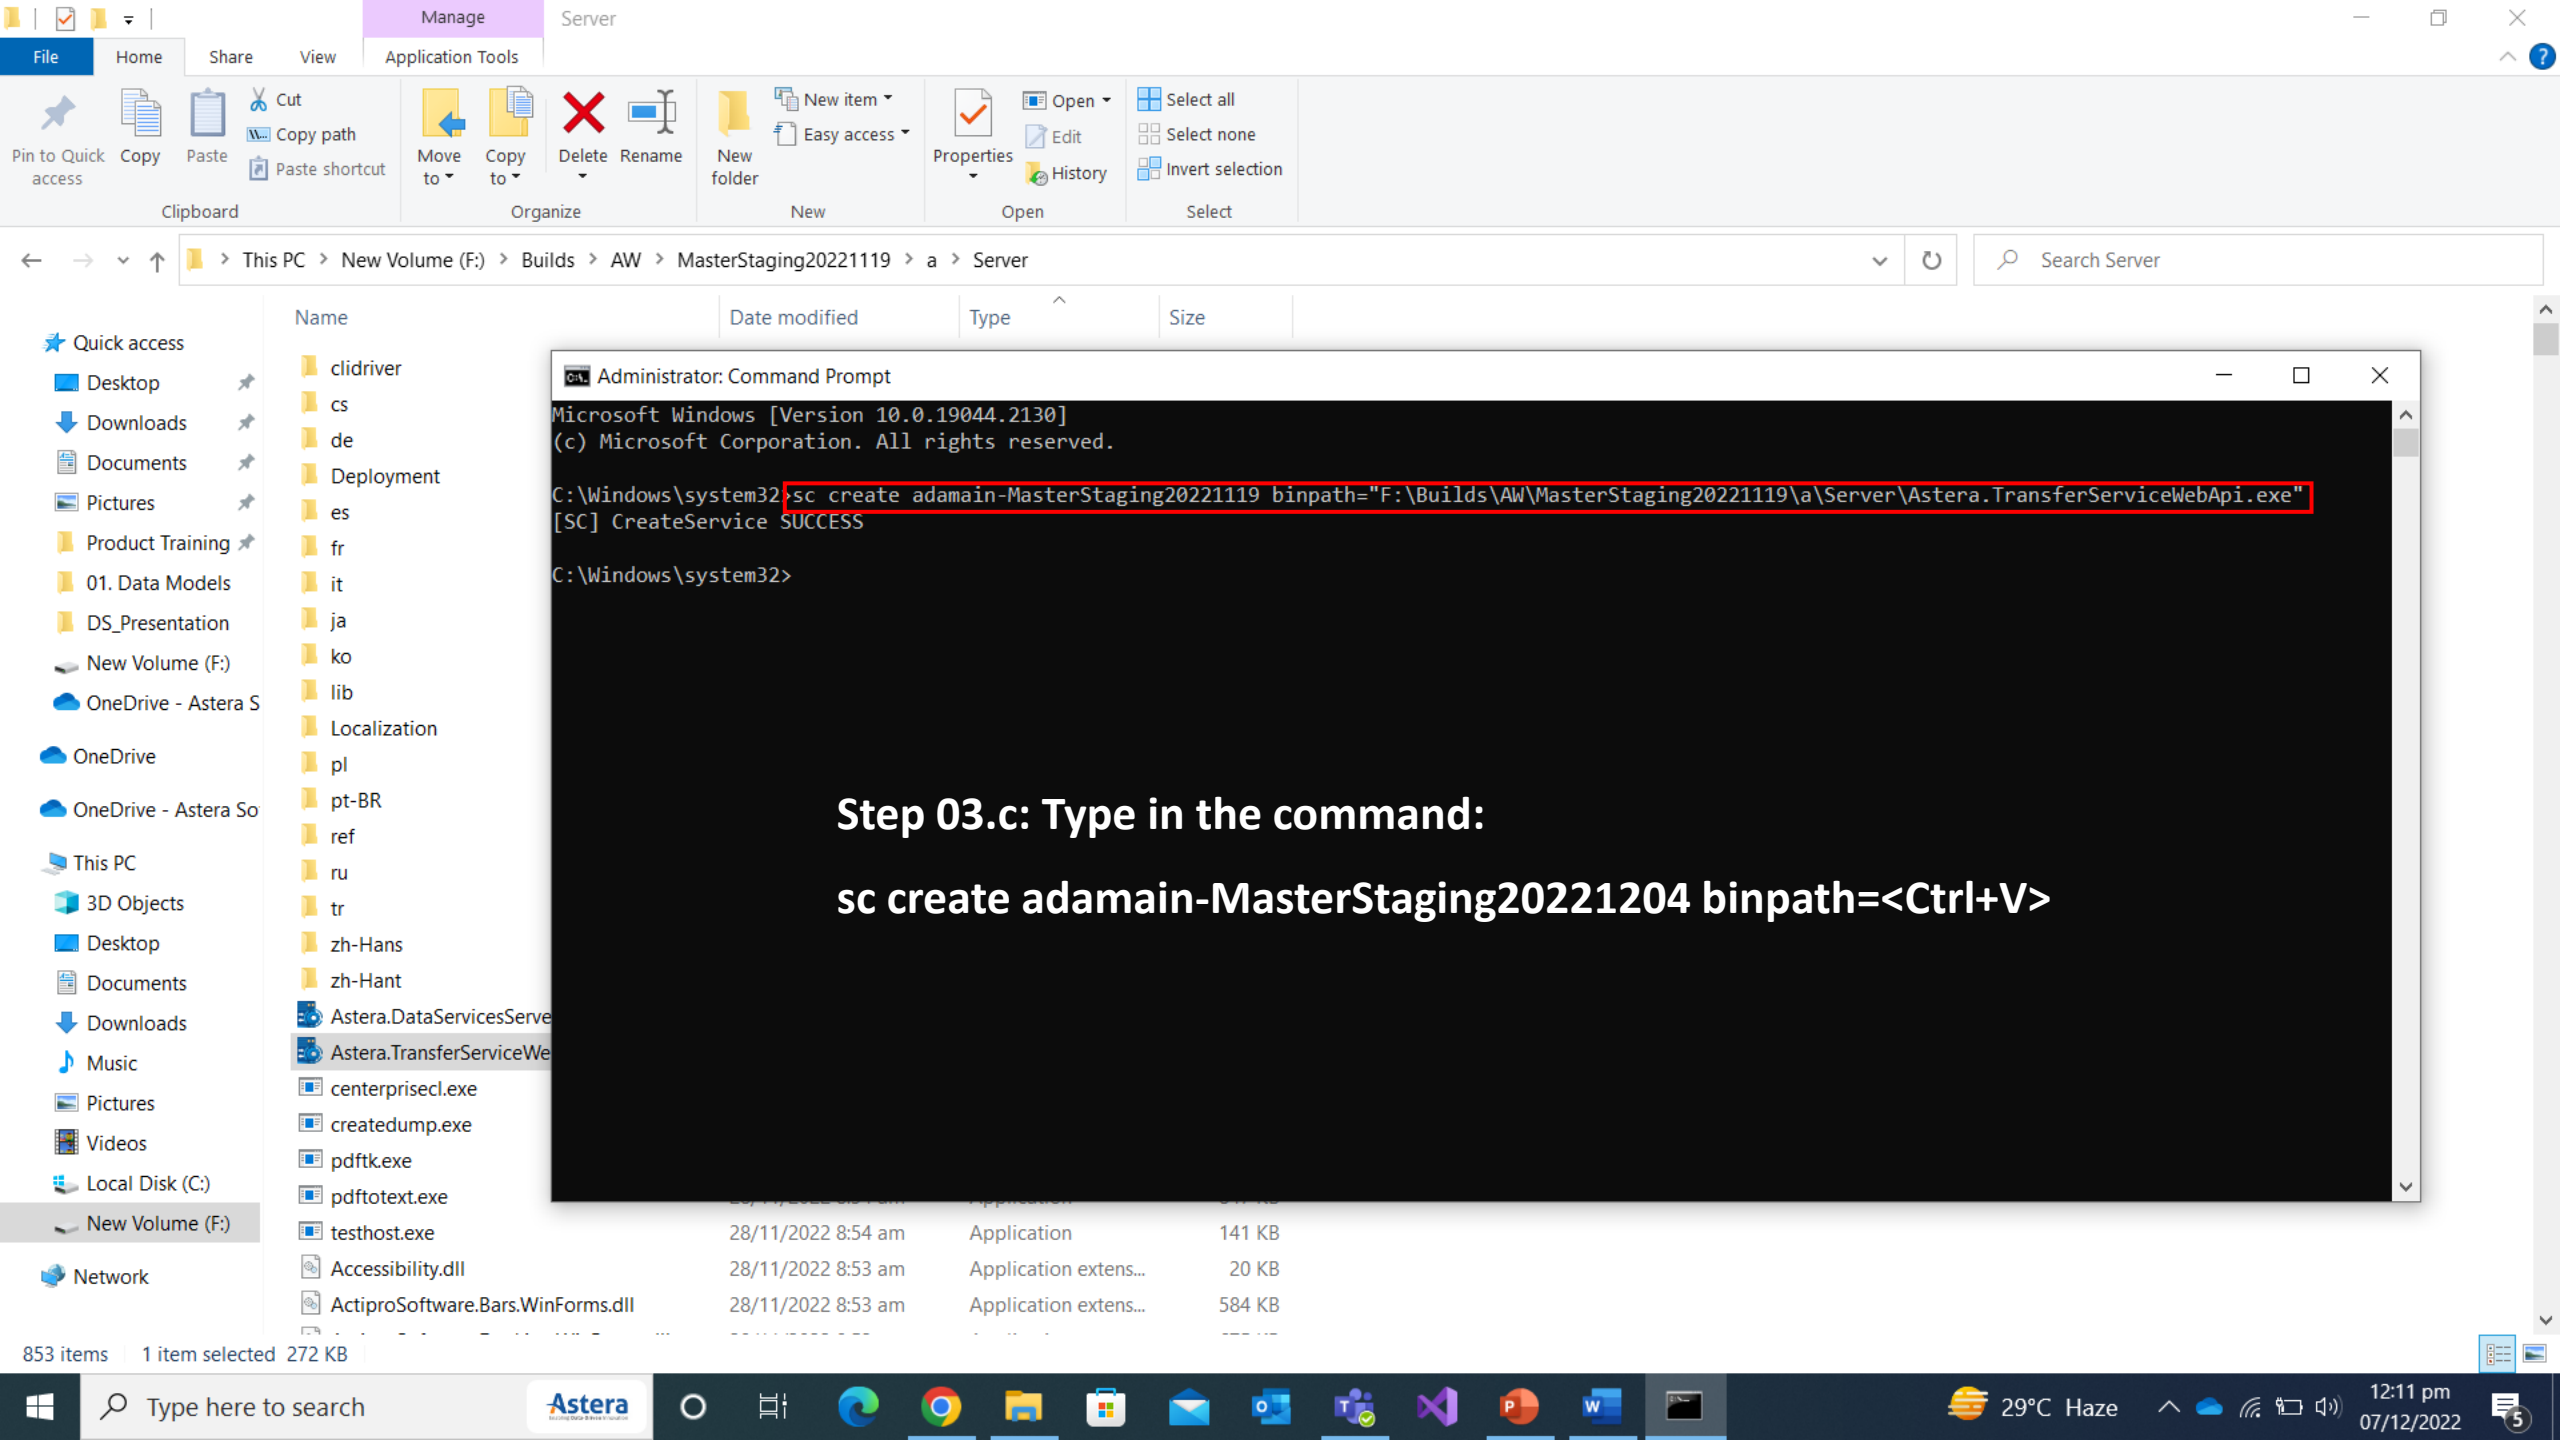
Manage Server

File Home Share View Application Tools

Pin to Quick access Copy Paste Cut Copy path Paste shortcut
Clipboard

Move to Copy to Delete Rename
Organize

New folder New item Easy access
New

Properties Open Edit History
Open

Select all Select none Invert selection
Select

This PC > New Volume (F:) > Builds > AW > MasterStaging20221119 > a > Server

Search Server

Name Date modified Type Size

Quick access
Desktop
Downloads
Documents
Pictures
Product Training
01. Data Models
DS_Presentation
New Volume (F:)
OneDrive - Astera S

OneDrive

OneDrive - Astera So

This PC
3D Objects
Desktop
Documents
Downloads
Music
Pictures
Videos
Local Disk (C:)
New Volume (F:)

Network

clidriver
cs
de
Deployment
es
fr
it
ja
ko
lib
Localization
pl
pt-BR
ref
ru
tr
zh-Hans
zh-Hant
Astera.DataServicesServe
Astera.TransferServiceWe
centerprisecl.exe
createdump.exe
pdftk.exe
pdftotext.exe
testhost.exe 28/11/2022 8:54 am Application 141 KB
Accessibility.dll 28/11/2022 8:53 am Application extens... 20 KB
ActiproSoftware.Bars.WinForms.dll 28/11/2022 8:53 am Application extens... 584 KB

Administrator: Command Prompt

Microsoft Windows [Version 10.0.19044.2130]
(c) Microsoft Corporation. All rights reserved.

C:\Windows\system32>sc create adamain-MasterStaging20221119 binpath="F:\Builds\AW\MasterStaging20221119\a\Server\Astera.TransferServiceWebApi.exe"
[SC] CreateService SUCCESS

C:\Windows\system32>

Step 03.c: Type in the command:

sc create adamain-MasterStaging20221204 binpath=<Ctrl+V>

853 items 1 item selected 272 KB

Type here to search

Astera

29°C Haze

12:11 pm
07/12/2022

5